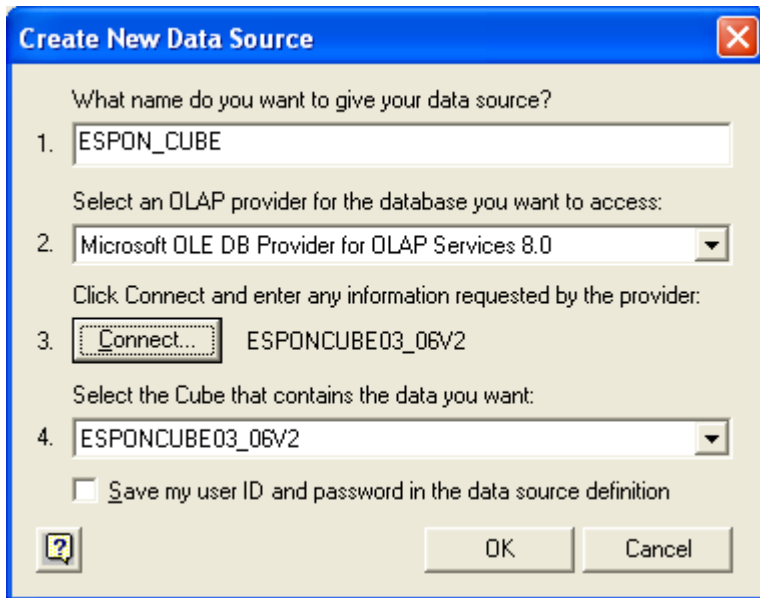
Create New Data Source

What name do you want to give your data source?

1. ESPON_CUBE

Select an OLAP provider for the database you want to access:

2. Microsoft OLE DB Provider for OLAP Services 8.0

Click Connect and enter any information requested by the provider:

3. Connect... ESPONCUBE03_06V2

Select the Cube that contains the data you want:

4. ESPONCUBE03_06V2

Save my user ID and password in the data source definition

?

OK

Cancel